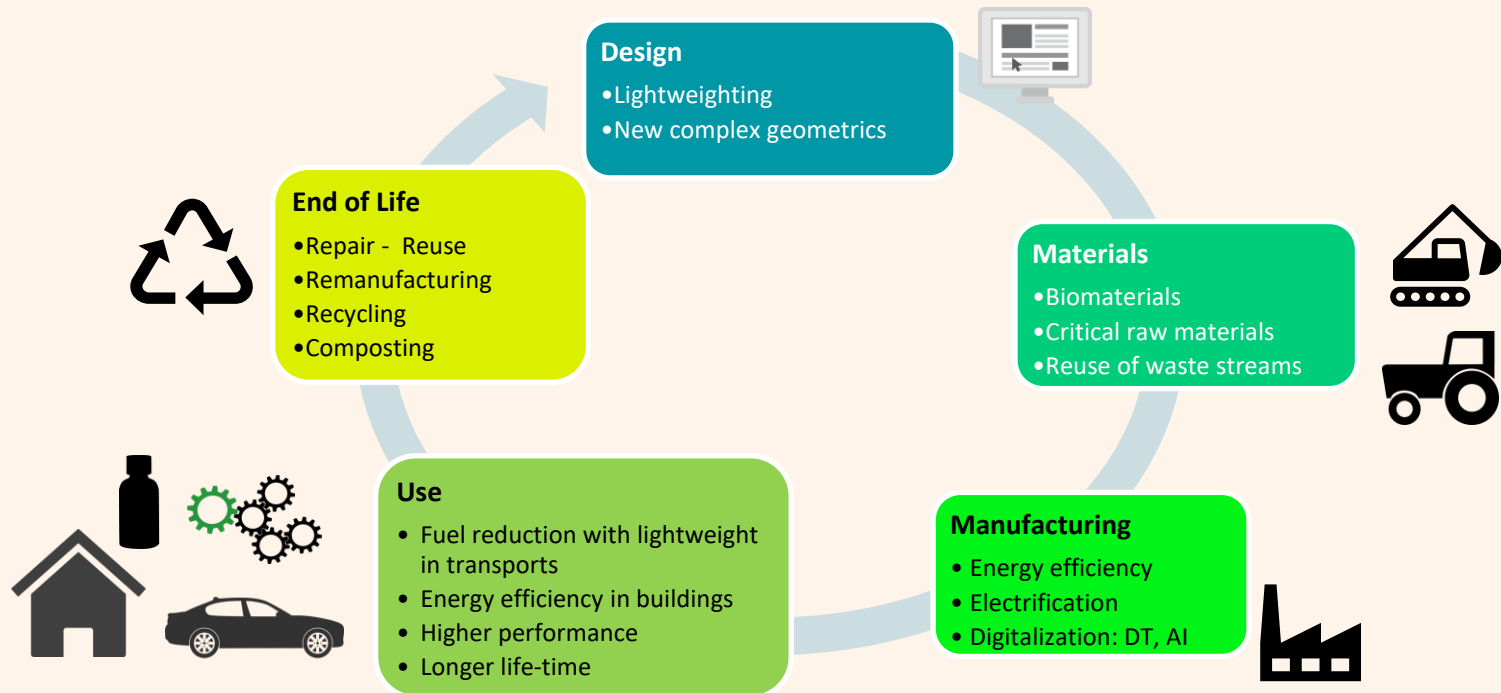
Design
•Lightweighting
•New complex geometrics

Materials
•Biomaterials
•Critical raw materials
•Reuse of waste streams

Manufacturing
• Energy efficiency
• Electrification
• Digitalization: DT, AI

Use
• Fuel reduction with lightweight in transports
• Energy efficiency in buildings
• Higher performance
• Longer life-time

End of Life
•Repair - Reuse
•Remanufacturing
•Recycling
•Composting